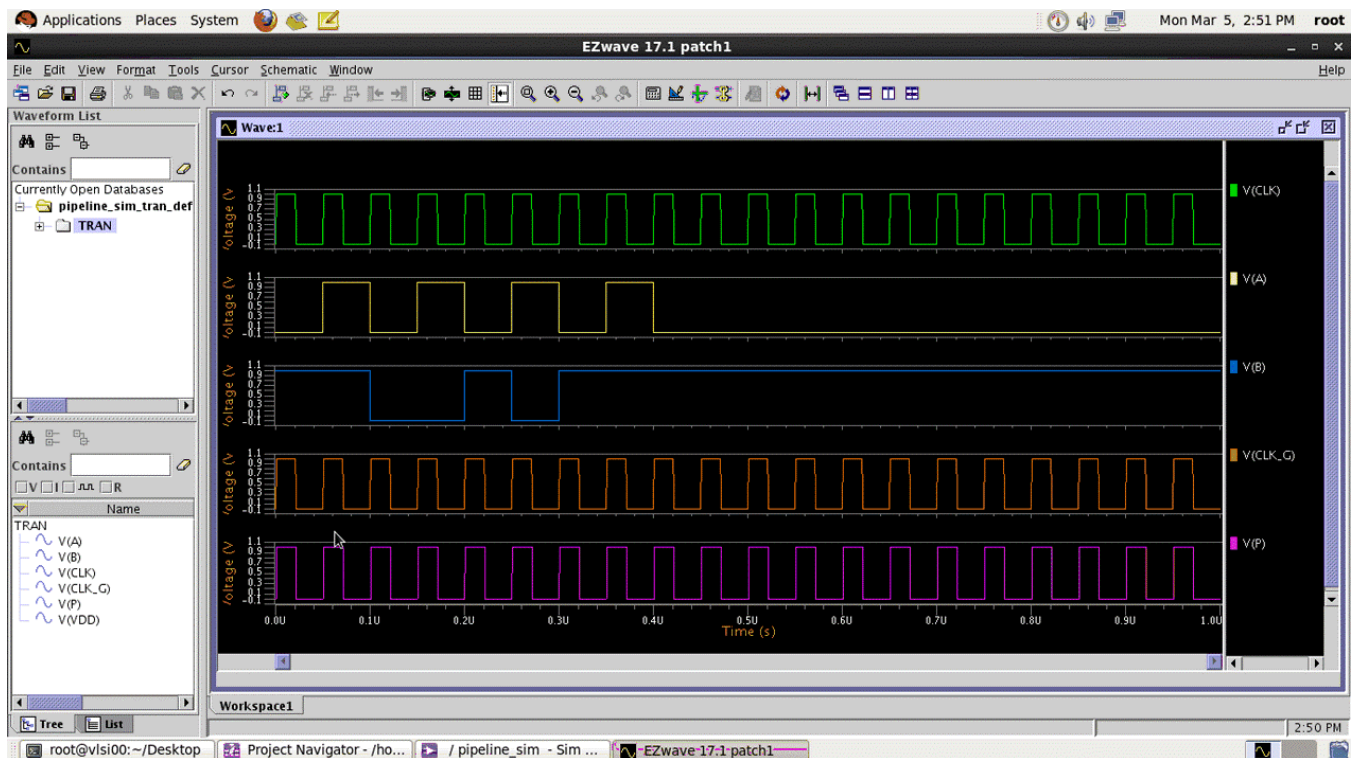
Applications Places System

Mon Mar 5, 2:51 PM root

EZwave 17.1 patch1

File Edit View Format Tools Cursor Schematic Window

Help

Waveform List

Contains

Currently Open Databases

pipeline_sim_tran_def

TRAN

Wave:1

Voltage (V

1.1
0.9
0.7
0.5
0.3
0.1
-0.1

V(CLK)

V(A)

V(B)

V(CLK_G)

V(P)

0.0U 0.1U 0.2U 0.3U 0.4U 0.5U 0.6U 0.7U 0.8U 0.9U 1.0U

Time (s)

Contains

V I R

Name

TRAN
V(A)
V(B)
V(CLK)
V(CLK_G)
V(P)
V(VDD)

Tree List

Workspace1

2:50 PM

root@vlsi00:~/Desktop

Project Navigator - /ho...

/ pipeline_sim - Sim ...

EZwave 17.1 patch1